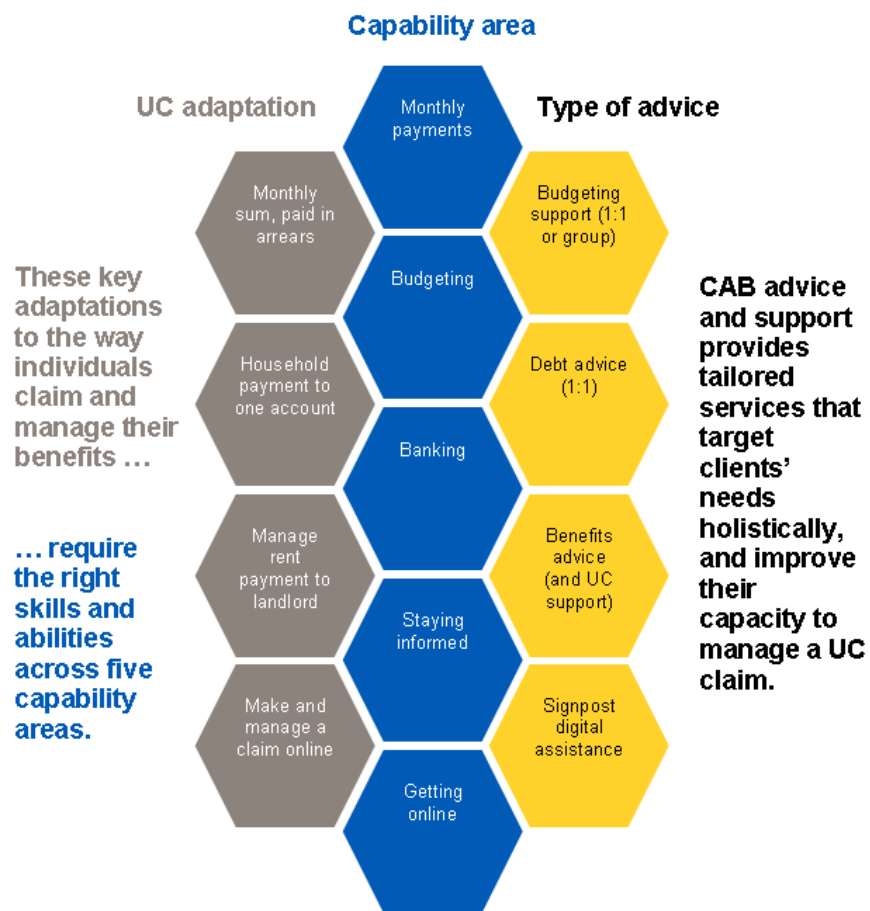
Capability area

UC adaptation

Monthly payments

Type of advice

Monthly sum, paid in arrears

Budgeting support (1:1 or group)

Budgeting

These key adaptations to the way individuals claim and manage their benefits …

CAB advice and support provides tailored services that target clients' needs holistically, and improve their capacity to manage a UC claim.

Household payment to one account

Debt advice (1:1)

Banking

Manage rent payment to landlord

Benefits advice (and UC support)

… require the right skills and abilities across five capability areas.

Staying informed

Make and manage a claim online

Signpost digital assistance

Getting online